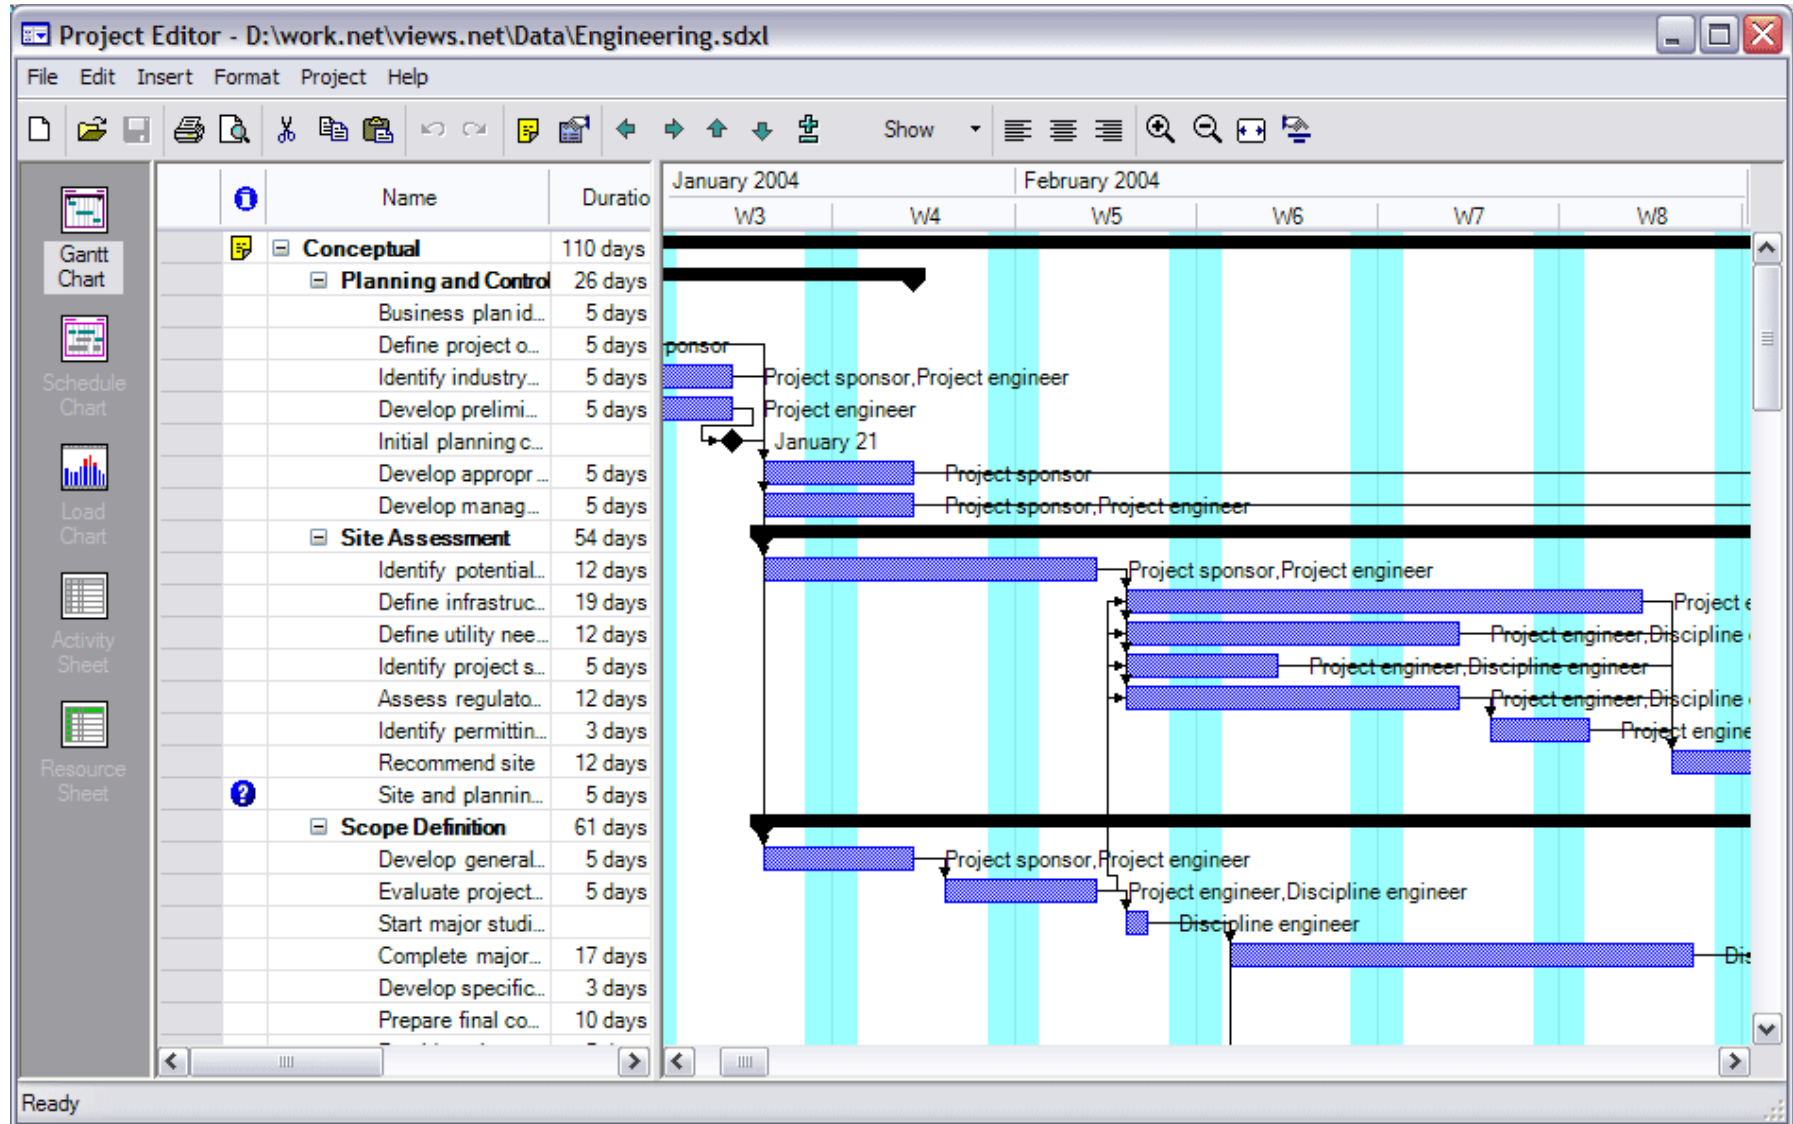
Project Editor - D:\work.net\views.net\Data\Engineering.sdxl

File Edit Insert Format Project Help

Show

Gantt Chart
Schedule Chart
Load Chart
Activity Sheet
Resource Sheet

| | Name | Duratio |
|---|---|---|
| | Conceptual | 110 days |
| | Planning and Control | 26 days |
| | Business plan id... | 5 days |
| | Define project o... | 5 days |
| | Identify industry... | 5 days |
| | Develop prelimi... | 5 days |
| | Initial planning c... | |
| | Develop appropr... | 5 days |
| | Develop manag... | 5 days |
| | Site Assessment | 54 days |
| | Identify potential... | 12 days |
| | Define infrastruc... | 19 days |
| | Define utility nee... | 12 days |
| | Identify project s... | 5 days |
| | Assess regulato... | 12 days |
| | Identify permittin... | 3 days |
| | Recommend site | 12 days |
| | Site and plannin... | 5 days |
| | Scope Definition | 61 days |
| | Develop general... | 5 days |
| | Evaluate project... | 5 days |
| | Start major studi... | |
| | Complete major... | 17 days |
| | Develop specific... | 3 days |
| | Prepare final co... | 10 days |

January 2004
February 2004
W3 W4 W5 W6 W7 W8

ponsor
Project sponsor,Project engineer
Project engineer
January 21
Project sponsor
Project sponsor,Project engineer
Project sponsor,Project engineer
Project e
Project engineer,Discipline
Project engineer,Discipline engineer
Project engineer,Discipline
Project engine
Project sponsor,Project engineer
Project engineer,Discipline engineer
Discipline engineer
Dis

Ready